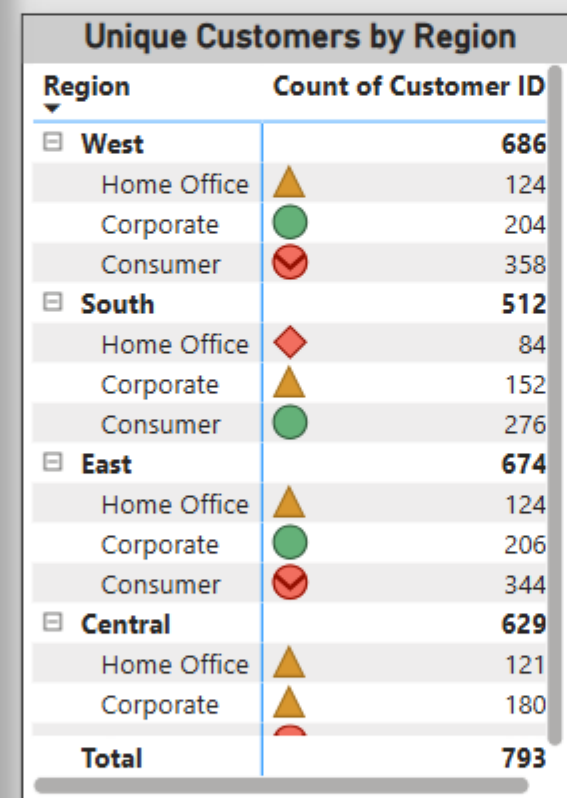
Unique Customers by Region

| Region | Count of Customer ID |
|---|---|
| ⊟ West | 686 |
| Home Office | 124 |
| Corporate | 204 |
| Consumer | 358 |
| ⊟ South | 512 |
| Home Office | 84 |
| Corporate | 152 |
| Consumer | 276 |
| ⊟ East | 674 |
| Home Office | 124 |
| Corporate | 206 |
| Consumer | 344 |
| ⊟ Central | 629 |
| Home Office | 121 |
| Corporate | 180 |
| Total | 793 |